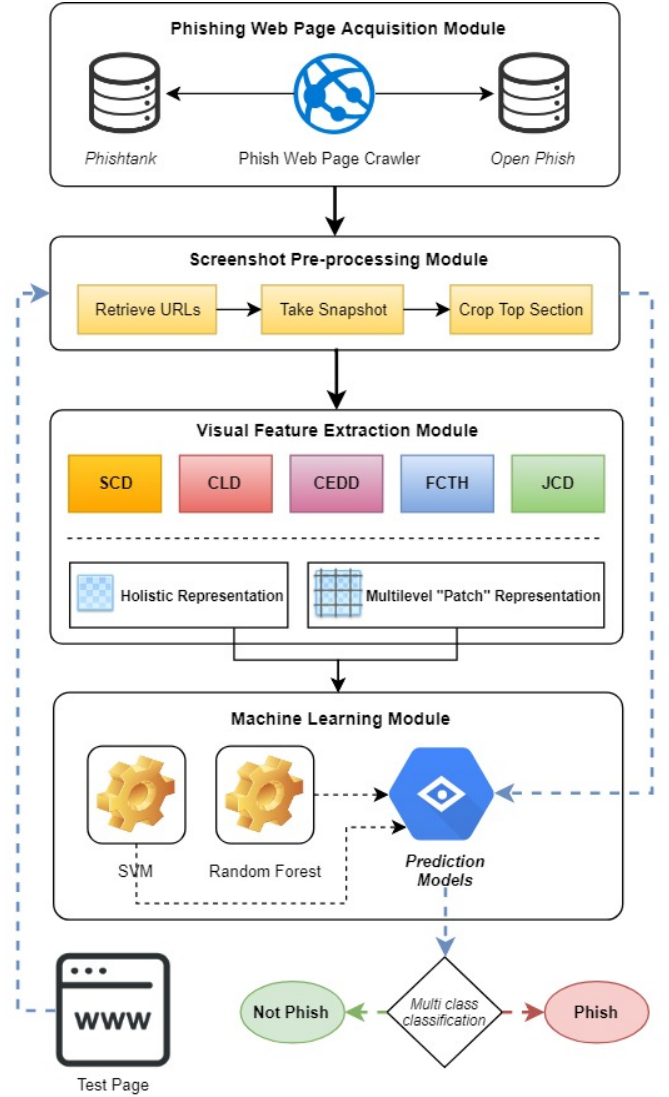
Phishing Web Page Acquisition Module

Phishtank

Phish Web Page Crawler

Open Phish

Screenshot Pre-processing Module

Retrieve URLs

Take Snapshot

Crop Top Section

Visual Feature Extraction Module

SCD

CLD

CEDD

FCTH

JCD

Holistic Representation

Multilevel "Patch" Representation

Machine Learning Module

SVM

Random Forest

Prediction Models

WWW

Test Page

Not Phish

Multi class classification

Phish